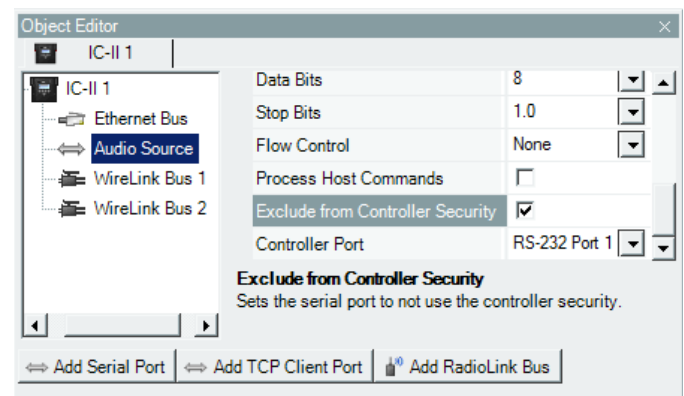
Object Editor

IC-II 1

IC-II 1
Ethernet Bus
Audio Source
WireLink Bus 1
WireLink Bus 2

| | |
|---|---|
| Data Bits | 8 |
| Stop Bits | 1.0 |
| Flow Control | None |
| Process Host Commands | ☐ |
| Exclude from Controller Security | ☑ |
| Controller Port | RS-232 Port 1 |

**Exclude from Controller Security**
Sets the serial port to not use the controller security.

Add Serial Port | Add TCP Client Port | Add RadioLink Bus